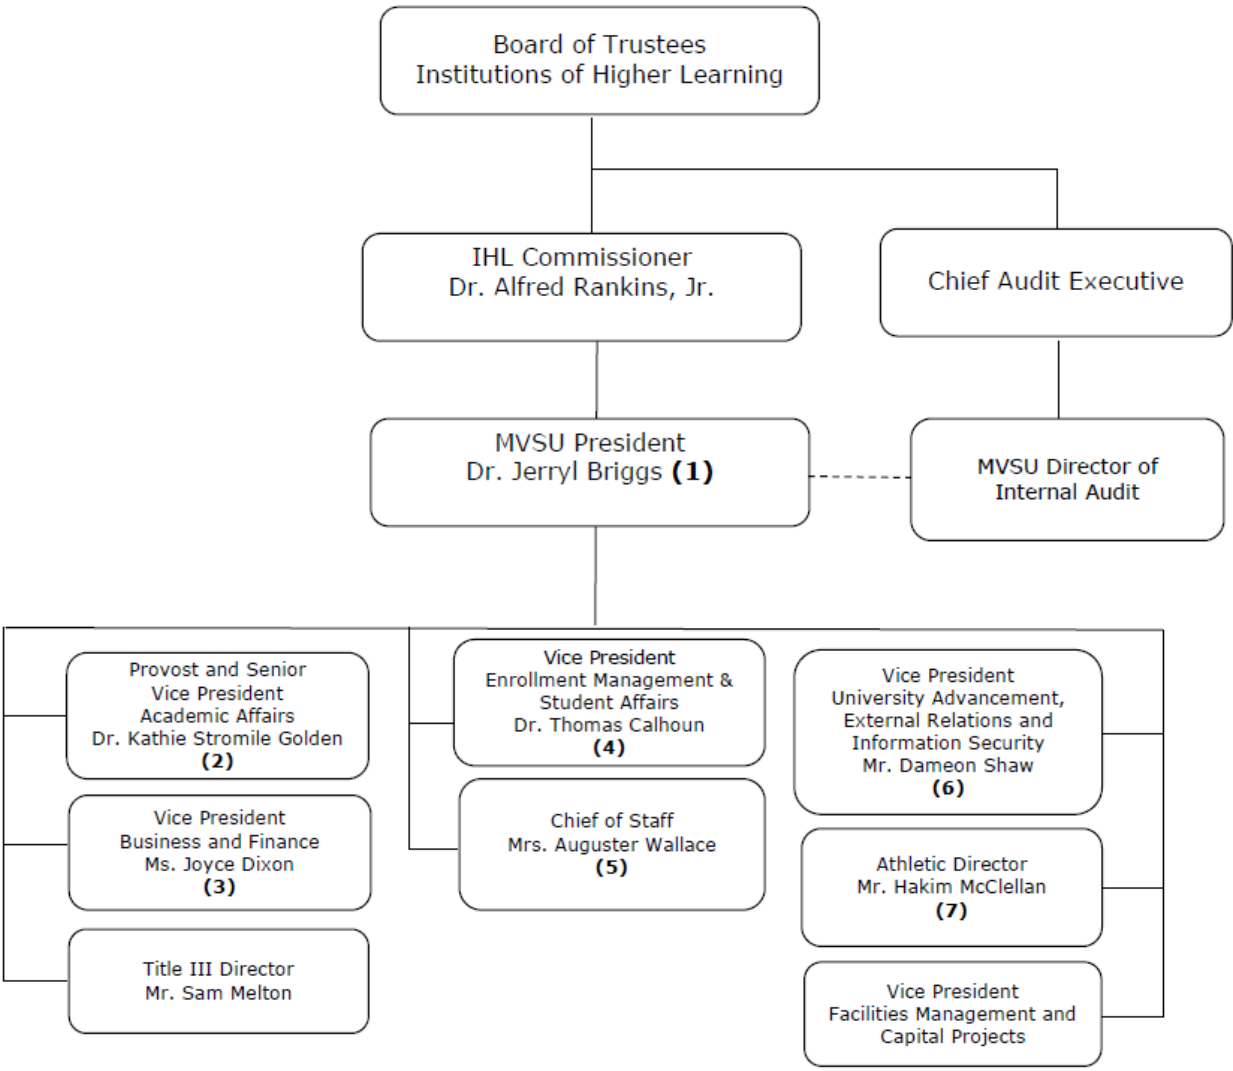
Board of Trustees
Institutions of Higher Learning

IHL Commissioner
Dr. Alfred Rankins, Jr.

Chief Audit Executive

MVSU President
Dr. Jerryl Briggs **(1)**

MVSU Director of
Internal Audit

Provost and Senior
Vice President
Academic Affairs
Dr. Kathie Stromile Golden
**(2)**

Vice President
Business and Finance
Ms. Joyce Dixon
**(3)**

Title III Director
Mr. Sam Melton

Vice President
Enrollment Management &
Student Affairs
Dr. Thomas Calhoun
**(4)**

Chief of Staff
Mrs. Auguster Wallace
**(5)**

Vice President
University Advancement,
External Relations and
Information Security
Mr. Dameon Shaw
**(6)**

Athletic Director
Mr. Hakim McClellan
**(7)**

Vice President
Facilities Management and
Capital Projects